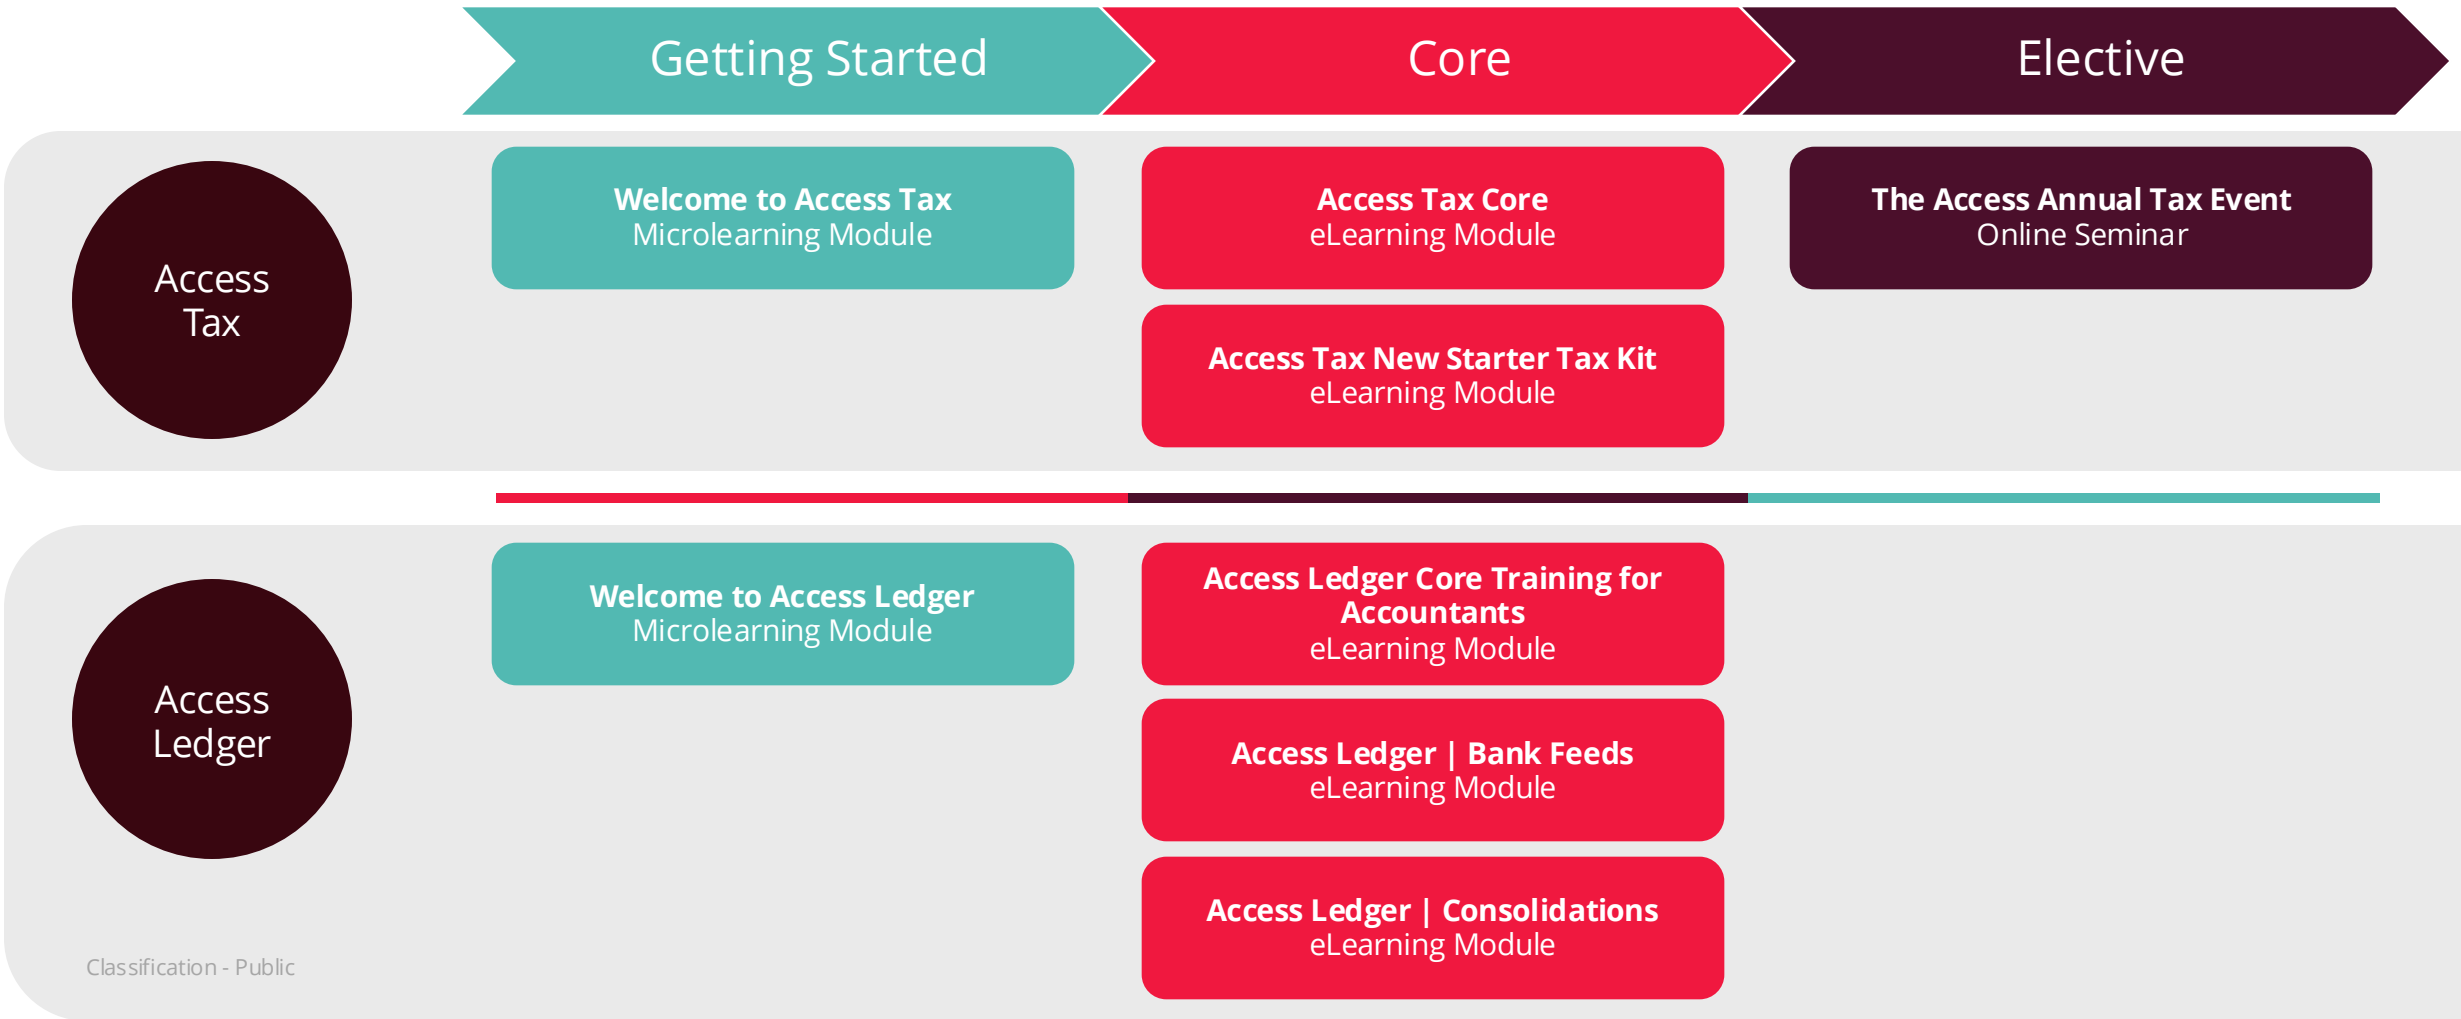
Getting Started

Core

Elective

Access Tax

**Welcome to Access Tax**
Microlearning Module

**Access Tax Core**
eLearning Module

**Access Tax New Starter Tax Kit**
eLearning Module

**The Access Annual Tax Event**
Online Seminar

Access Ledger

**Welcome to Access Ledger**
Microlearning Module

**Access Ledger Core Training for Accountants**
eLearning Module

**Access Ledger | Bank Feeds**
eLearning Module

**Access Ledger | Consolidations**
eLearning Module

Classification - Public